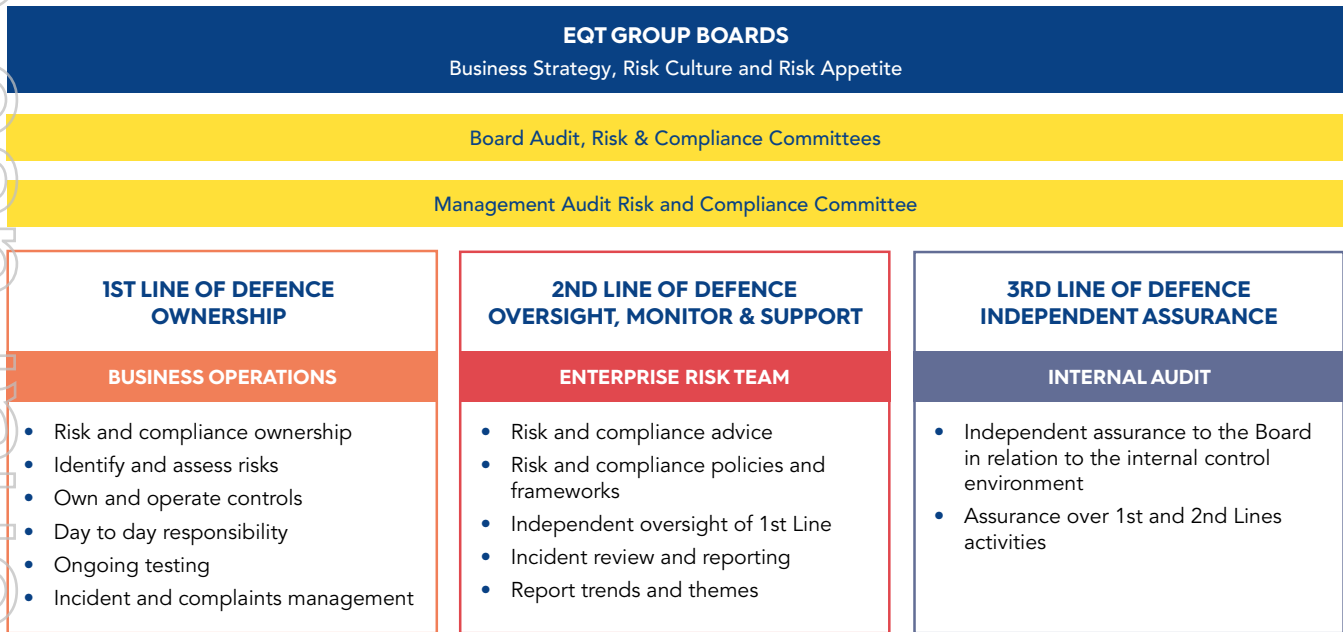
EQT GROUP BOARDS
Business Strategy, Risk Culture and Risk Appetite

Board Audit, Risk & Compliance Committees

Management Audit Risk and Compliance Committee

1ST LINE OF DEFENCE
OWNERSHIP

BUSINESS OPERATIONS

- Risk and compliance ownership
- Identify and assess risks
- Own and operate controls
- Day to day responsibility
- Ongoing testing
- Incident and complaints management

2ND LINE OF DEFENCE
OVERSIGHT, MONITOR & SUPPORT

ENTERPRISE RISK TEAM

- Risk and compliance advice
- Risk and compliance policies and frameworks
- Independent oversight of 1st Line
- Incident review and reporting
- Report trends and themes

3RD LINE OF DEFENCE
INDEPENDENT ASSURANCE

INTERNAL AUDIT

- Independent assurance to the Board in relation to the internal control environment
- Assurance over 1st and 2nd Lines activities